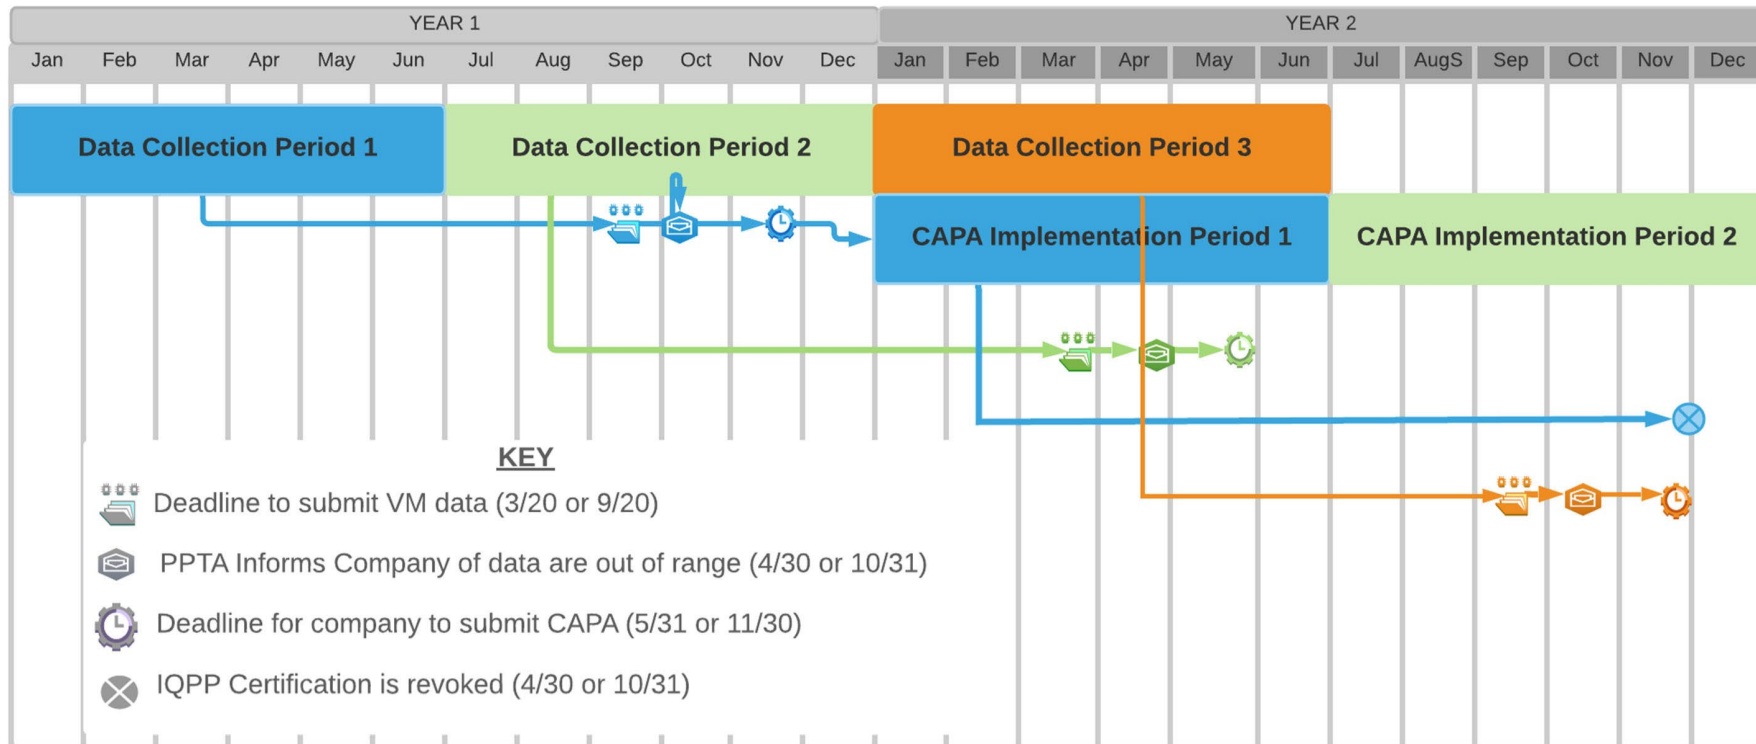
YEAR 1

YEAR 2

| Jan | Feb | Mar | Apr | May | Jun | Jul | Aug | Sep | Oct | Nov | Dec | Jan | Feb | Mar | Apr | May | Jun | Jul | AugS | Sep | Oct | Nov | Dec |
|---|---|---|---|---|---|---|---|---|---|---|---|---|---|---|---|---|---|---|---|---|---|---|---|

Data Collection Period 1

Data Collection Period 2

Data Collection Period 3

CAPA Implementation Period 1

CAPA Implementation Period 2

KEY

Deadline to submit VM data (3/20 or 9/20)

PPTA Informs Company of data are out of range (4/30 or 10/31)

Deadline for company to submit CAPA (5/31 or 11/30)

IQPP Certification is revoked (4/30 or 10/31)